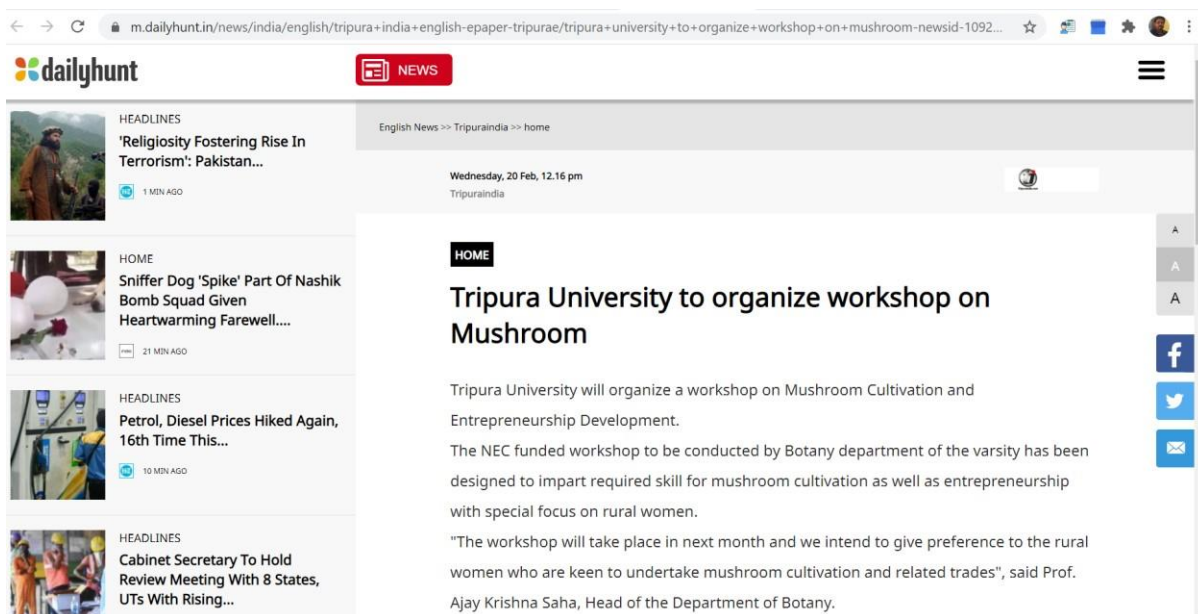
m.dailyhunt.in/news/india/english/tripura+india+english-epaper-tripurae/tripura+university+to+organize+workshop+on+mushroom-newsid-1092...

dailyhunt

NEWS

HEADLINES
'Religiosity Fostering Rise In Terrorism': Pakistan...
1 MIN AGO

HOME
Sniffer Dog 'Spike' Part Of Nashik Bomb Squad Given Heartwarming Farewell....
21 MIN AGO

HEADLINES
Petrol, Diesel Prices Hiked Again, 16th Time This...
10 MIN AGO

HEADLINES
Cabinet Secretary To Hold Review Meeting With 8 States, UTs With Rising...

English News >> Tripuraindia >> home

Wednesday, 20 Feb, 12.16 pm
Tripuraindia

A
A
A

HOME

Tripura University to organize workshop on Mushroom

Tripura University will organize a workshop on Mushroom Cultivation and Entrepreneurship Development.

The NEC funded workshop to be conducted by Botany department of the varsity has been designed to impart required skill for mushroom cultivation as well as entrepreneurship with special focus on rural women.

"The workshop will take place in next month and we intend to give preference to the rural women who are keen to undertake mushroom cultivation and related trades", said Prof. Ajay Krishna Saha, Head of the Department of Botany.